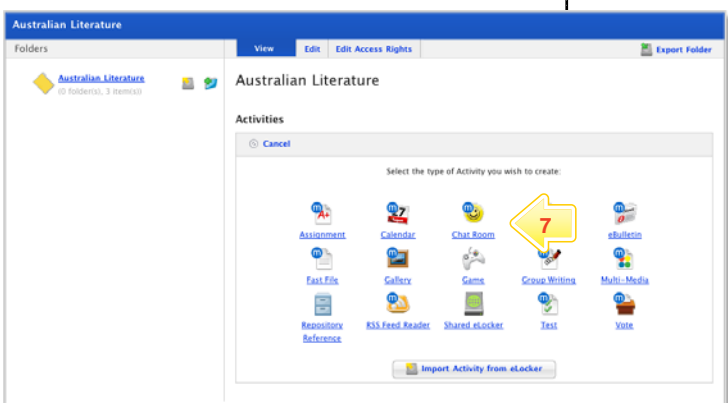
Australian Literature

Folders

Australian Literature
(0 folder(s), 3 item(s))

View | Edit | Edit Access Rights

Export Folder

Australian Literature

Activities

Cancel

Select the type of Activity you wish to create:

Assignment
Calendar
Chat Room
7
eBulletin
Fast File
Gallery
Game
Group Writing
Multi-Media
Repository Reference
RSS Feed Reader
Shared eLocker
Test
Vote

Import Activity from eLocker